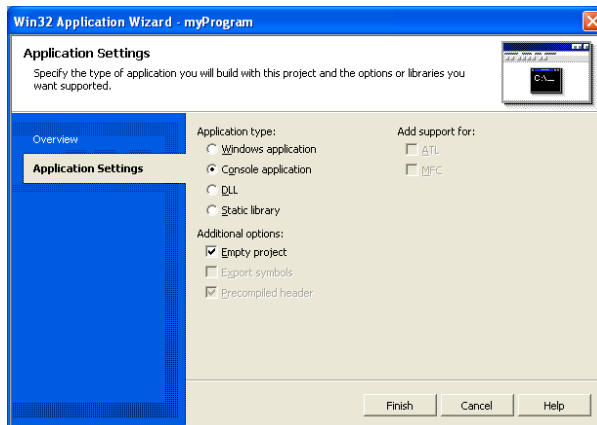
Win32 Application Wizard - myProgram

Application Settings

Specify the type of application you will build with this project and the options or libraries you want supported.

C:\_

Overview

Application Settings

Application type:

Windows application

Console application

DLL

Static library

Additional options:

Empty project

Export symbols

Precompiled header

Add support for:

ATL

MFC

Finish

Cancel

Help